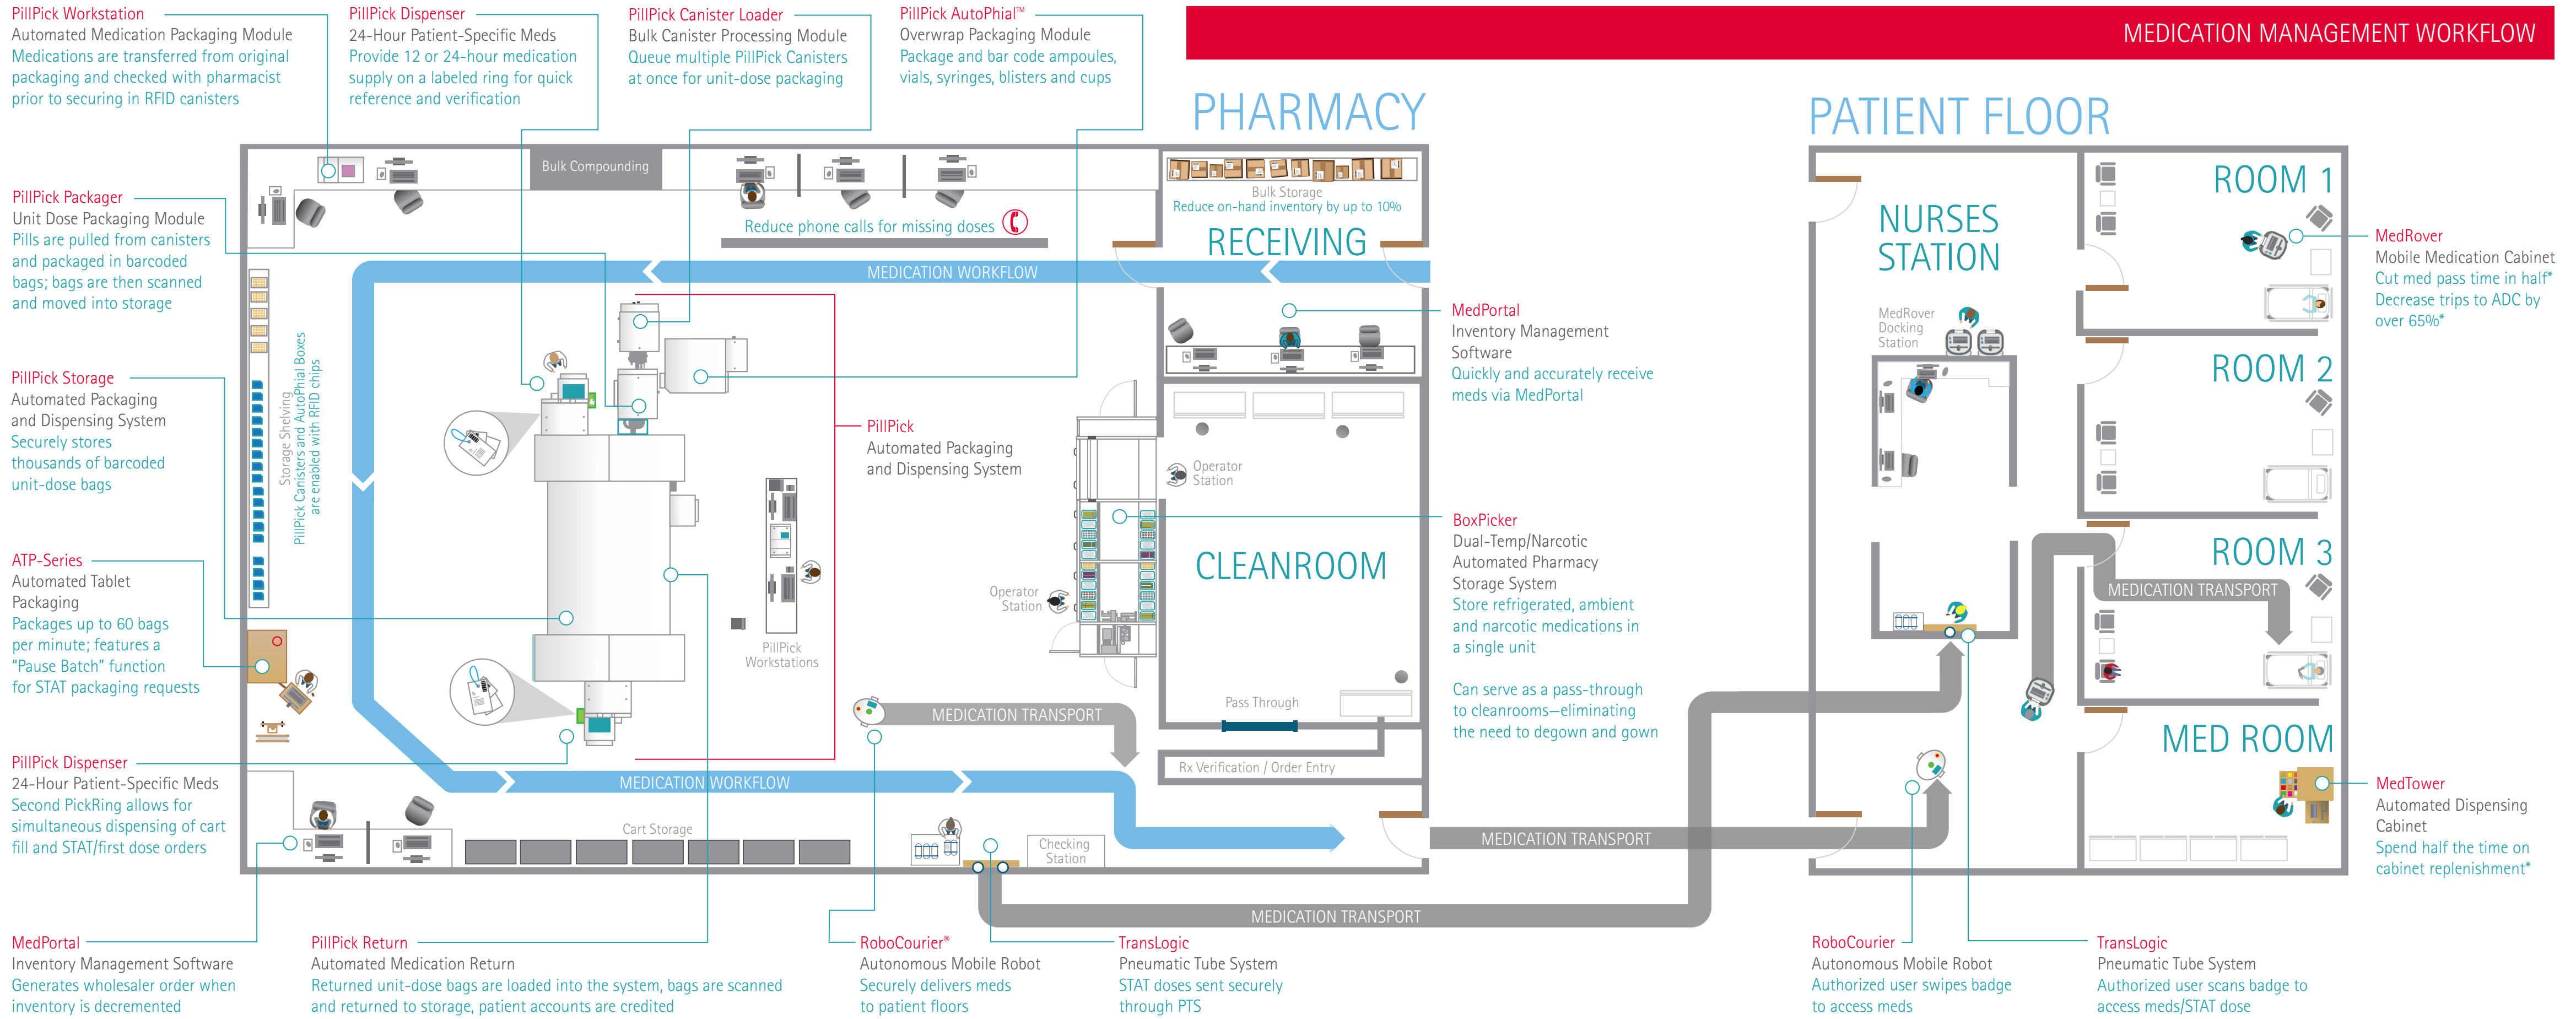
PillPick Workstation
Automated Medication Packaging Module
Medications are transferred from original packaging and checked with pharmacist prior to securing in RFID canisters

PillPick Dispenser
24-Hour Patient-Specific Meds
Provide 12 or 24-hour medication supply on a labeled ring for quick reference and verification

PillPick Canister Loader
Bulk Canister Processing Module
Queue multiple PillPick Canisters at once for unit-dose packaging

PillPick AutoPhial™
Overwrap Packaging Module
Package and bar code ampoules, vials, syringes, blisters and cups

MEDICATION MANAGEMENT WORKFLOW

PHARMACY

PATIENT FLOOR

PillPick Packager
Unit Dose Packaging Module
Pills are pulled from canisters and packaged in barcoded bags; bags are then scanned and moved into storage

Bulk Compounding

Reduce phone calls for missing doses

Bulk Storage
Reduce on-hand inventory by up to 10%

RECEIVING

NURSES STATION

ROOM 1

MedRover
Mobile Medication Cabinet
Cut med pass time in half*
Decrease trips to ADC by over 65%*

MEDICATION WORKFLOW

PillPick Storage
Automated Packaging and Dispensing System
Securely stores thousands of barcoded unit-dose bags

Storage Shelving
PillPick Canisters and AutoPhial Boxes are enabled with RFID chips

MedPortal
Inventory Management Software
Quickly and accurately receive meds via MedPortal

MedRover Docking Station

ROOM 2

PillPick
Automated Packaging and Dispensing System

Operator Station

Operator Station

BoxPicker
Dual-Temp/Narcotic Automated Pharmacy Storage System
Store refrigerated, ambient and narcotic medications in a single unit

Can serve as a pass-through to cleanrooms—eliminating the need to degown and gown

CLEANROOM

ROOM 3

MEDICATION TRANSPORT

ATP-Series
Automated Tablet Packaging
Packages up to 60 bags per minute; features a "Pause Batch" function for STAT packaging requests

PillPick Workstations

Pass Through

MEDICATION TRANSPORT

MED ROOM

PillPick Dispenser
24-Hour Patient-Specific Meds
Second PickRing allows for simultaneous dispensing of cart fill and STAT/first dose orders

MEDICATION WORKFLOW

Rx Verification / Order Entry

MedTower
Automated Dispensing Cabinet
Spend half the time on cabinet replenishment*

Cart Storage

Checking Station

MEDICATION TRANSPORT

MEDICATION TRANSPORT

MedPortal
Inventory Management Software
Generates wholesaler order when inventory is decremented

PillPick Return
Automated Medication Return
Returned unit-dose bags are loaded into the system, bags are scanned and returned to storage, patient accounts are credited

RoboCourier®
Autonomous Mobile Robot
Securely delivers meds to patient floors

TransLogic
Pneumatic Tube System
STAT doses sent securely through PTS

RoboCourier
Autonomous Mobile Robot
Authorized user swipes badge to access meds

TransLogic
Pneumatic Tube System
Authorized user scans badge to access meds/STAT dose